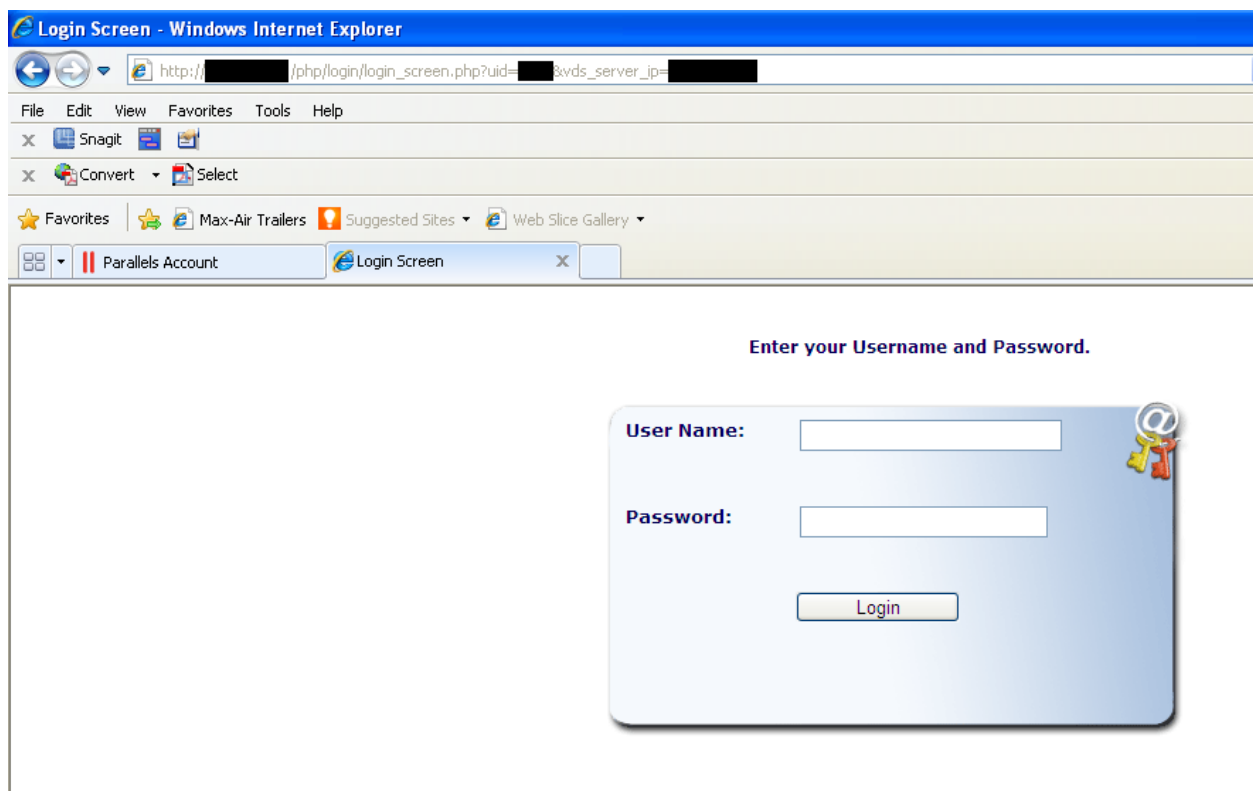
Login Screen - Windows Internet Explorer

http://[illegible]/php/login/login_screen.php?uid=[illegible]&vds_server_ip=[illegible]

File Edit View Favorites Tools Help

Snagit

Convert Select

Favorites Max-Air Trailers Suggested Sites Web Slice Gallery

Parallels Account Login Screen

Enter your Username and Password.

User Name:

Password:

Login